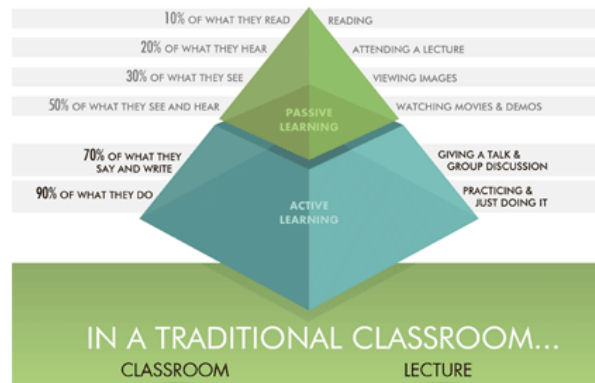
10% OF WHAT THEY READ
READING

20% OF WHAT THEY HEAR
ATTENDING A LECTURE

30% OF WHAT THEY SEE
VIEWING IMAGES

50% OF WHAT THEY SEE AND HEAR
WATCHING MOVIES & DEMOS

PASSIVE LEARNING

70% OF WHAT THEY SAY AND WRITE
GIVING A TALK & GROUP DISCUSSION

90% OF WHAT THEY DO
PRACTICING & JUST DOING IT

ACTIVE LEARNING

IN A TRADITIONAL CLASSROOM...

CLASSROOM
LECTURE